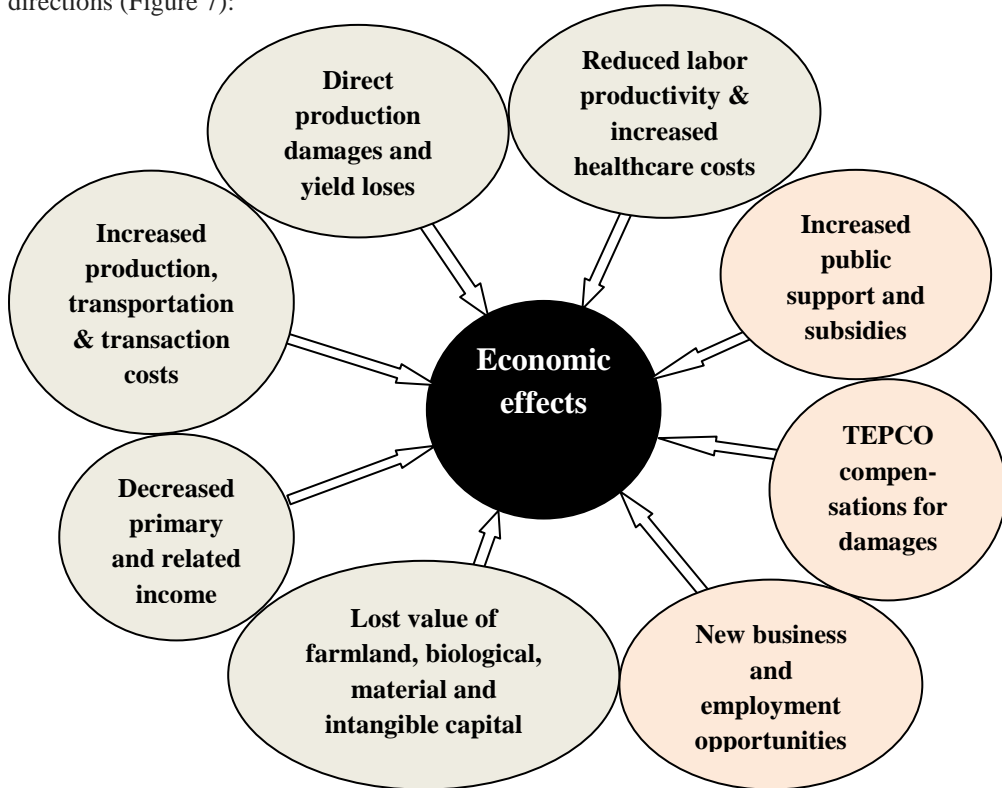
directions (Figure 7):

Direct production damages and yield loses

Reduced labor productivity & increased healthcare costs

Increased production, transportation & transaction costs

Increased public support and subsidies

Economic effects

TEPCO compensations for damages

Decreased primary and related income

Lost value of farmland, biological, material and intangible capital

New business and employment opportunities